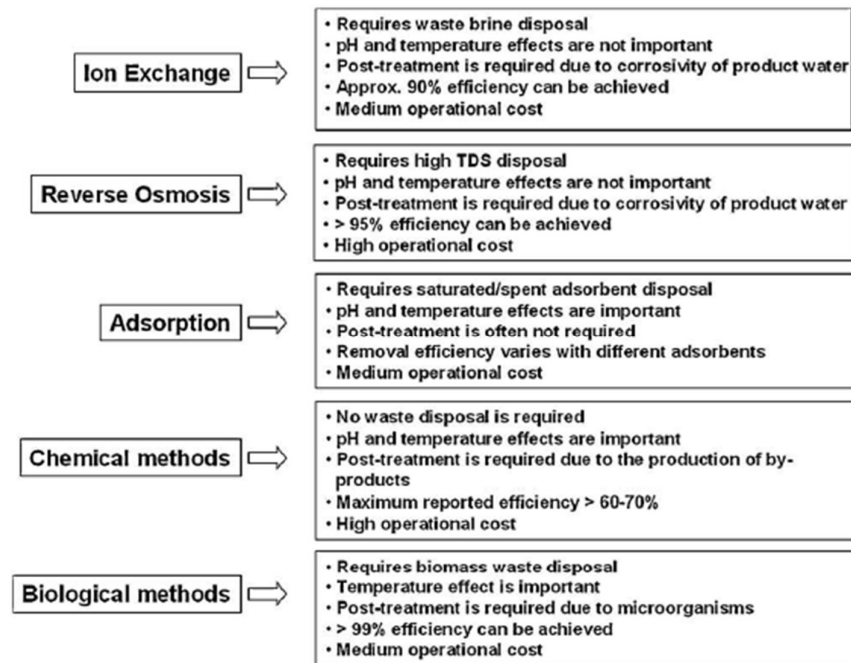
Ion Exchange

• Requires waste brine disposal
• pH and temperature effects are not important
• Post-treatment is required due to corrosivity of product water
• Approx. 90% efficiency can be achieved
• Medium operational cost

Reverse Osmosis

• Requires high TDS disposal
• pH and temperature effects are not important
• Post-treatment is required due to corrosivity of product water
• > 95% efficiency can be achieved
• High operational cost

Adsorption

• Requires saturated/spent adsorbent disposal
• pH and temperature effects are important
• Post-treatment is often not required
• Removal efficiency varies with different adsorbents
• Medium operational cost

Chemical methods

• No waste disposal is required
• pH and temperature effects are important
• Post-treatment is required due to the production of by-products
• Maximum reported efficiency > 60-70%
• High operational cost

Biological methods

• Requires biomass waste disposal
• Temperature effect is important
• Post-treatment is required due to microorganisms
• > 99% efficiency can be achieved
• Medium operational cost